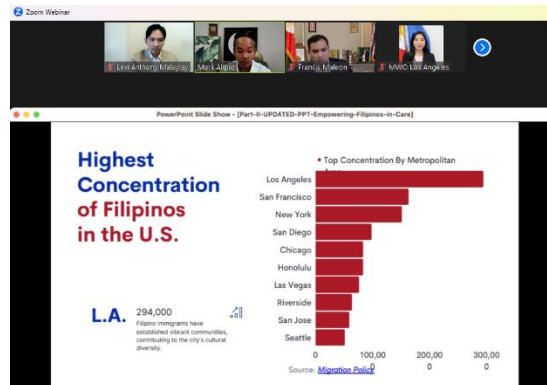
Zoom Webinar

Levi Anthony Malayjap
Mark Alipio
Francis Maleon
MWO Los Angeles

PowerPoint Slide Show - [Part-II-UPDATED-PPT-Empowering-Filipinos-in-Care]

Highest Concentration of Filipinos in the U.S.

L.A. 294,000
Filipino immigrants have established vibrant communities, contributing to the city's cultural diversity.

Top Concentration By Metropolitan Area

Los Angeles
San Francisco
New York
San Diego
Chicago
Honolulu
Las Vegas
Riverside
San Jose
Seattle

0
100,000
200,000
300,000

Source: Migration Policy